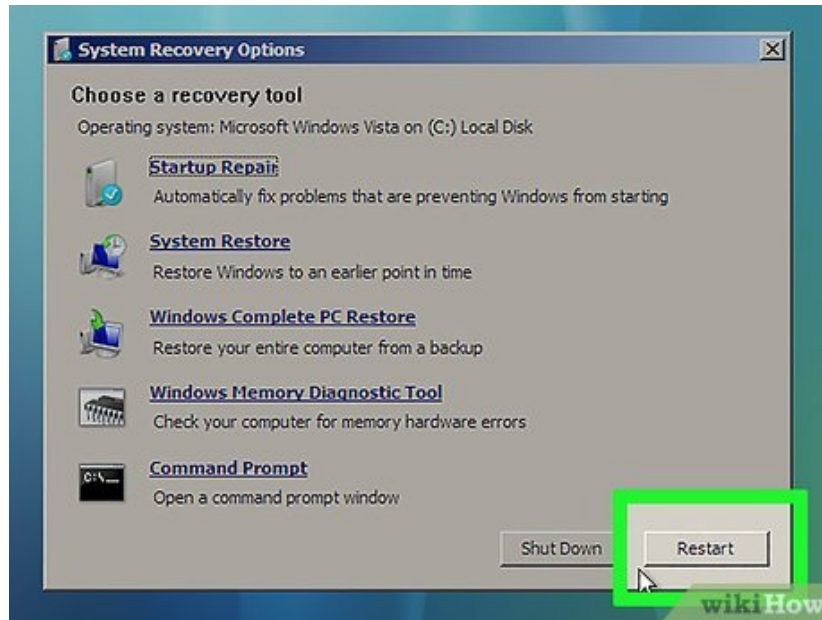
System Recovery Options

Choose a recovery tool

Operating system: Microsoft Windows Vista on (C:) Local Disk

Startup Repair
Automatically fix problems that are preventing Windows from starting

System Restore
Restore Windows to an earlier point in time

Windows Complete PC Restore
Restore your entire computer from a backup

Windows Memory Diagnostic Tool
Check your computer for memory hardware errors

C:\_

Command Prompt
Open a command prompt window

Shut Down

Restart

wikiHow